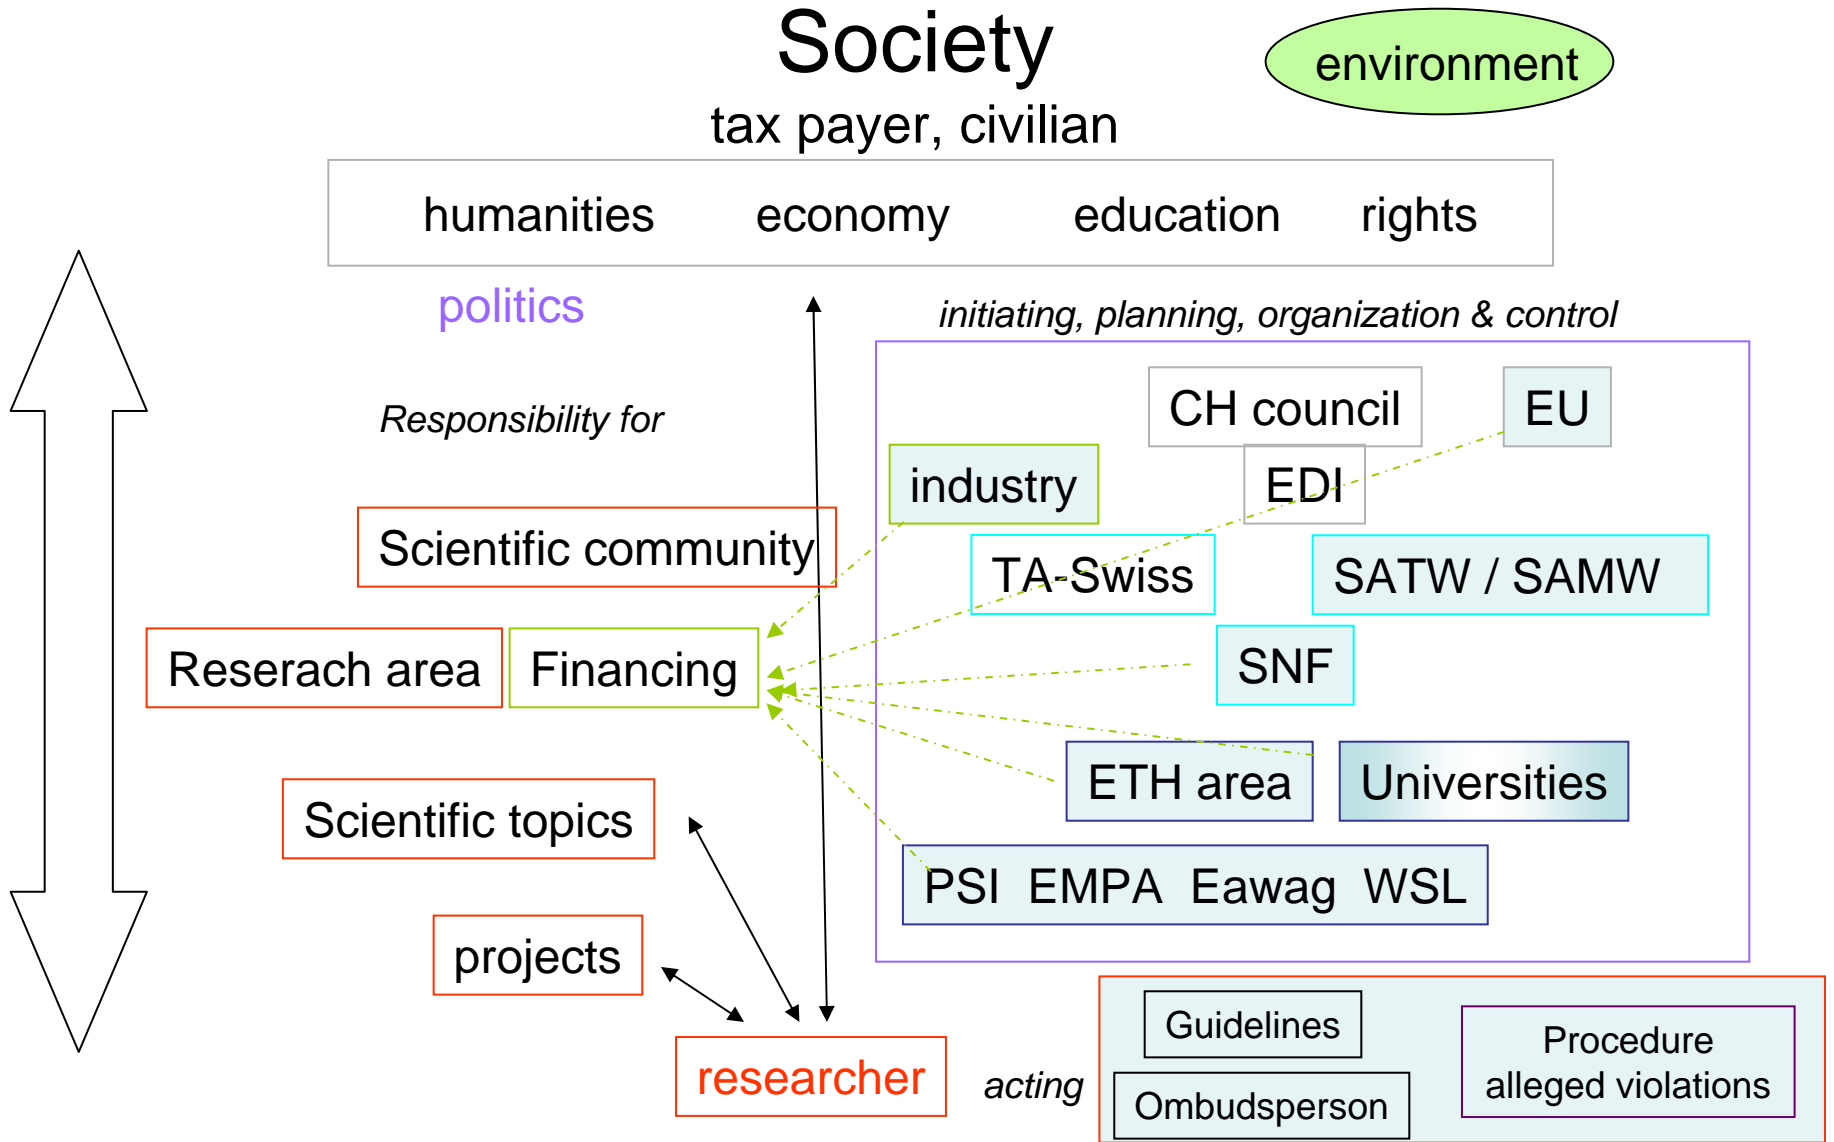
Society

tax payer, civilian

environment

humanities economy education rights

politics

initiating, planning, organization & control

Responsibility for

CH council

EU

industry

EDI

Scientific community

TA-Swiss

SATW / SAMW

Reserach area

Financing

SNF

ETH area

Universities

Scientific topics

PSI EMPA Eawag WSL

projects

researcher

acting

Guidelines

Procedure alleged violations

Ombudsperson